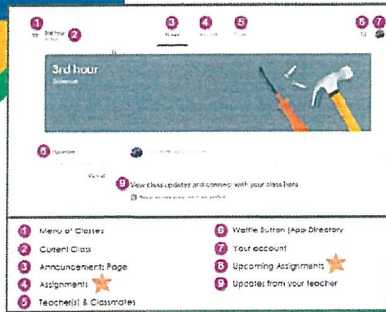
1 2 3 4 5 6 7

3rd hour
Science

8 Upcoming

View all

9 View class updates and connect with your class here

1 Menu of Classes
2 Current Class
3 Announcements Page
4 Assignments
5 Teacher(s) & Classmates
6 Waffle Button (App Directory
7 Your account
8 Upcoming Assignments
9 Updates from your teacher